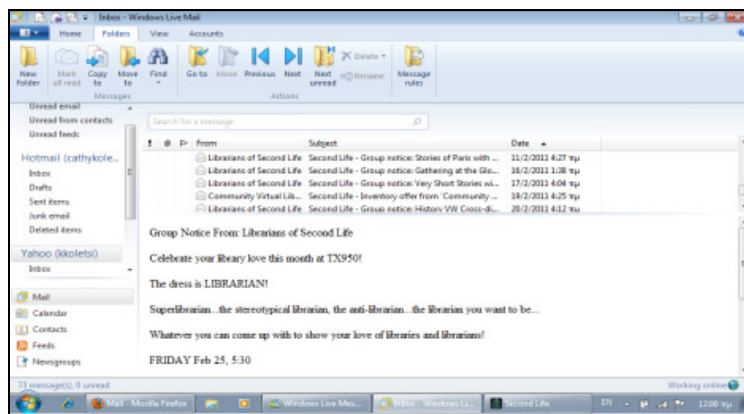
Inbox - Windows Live Mail

Home Folders View Accounts

New folder Mark all read Copy to Move to Find Go to Move Previous Next Next unread Delete Rename Message rules

Messages Actions

Unread email
Unread from contacts
Unread feeds

Hotmail (cathykole...
Inbox
Drafts
Sent items
Junk email
Deleted items

Yahoo (kkoletsi)
Inbox

Mail
Calendar
Contacts
Feeds
Newsgroups

Search for a message

From Subject Date

| From | Subject | Date |
|---|---|---|
| Librarians of Second Life | Second Life - Group notice: Stories of Paris with ... | 11/2/2011 4:27 πμ |
| Librarians of Second Life | Second Life - Group notice: Gathering at the Gle... | 16/2/2011 1:38 πμ |
| Librarians of Second Life | Second Life - Group notice: Very Short Stories wi... | 17/2/2011 4:04 πμ |
| Community Virtual Lib... | Second Life - Inventory offer from 'Community ... | 19/2/2011 4:25 πμ |
| Librarians of Second Life | Second Life - Group notice: History VW Cross-di... | 20/2/2011 4:12 πμ |

Group Notice From: Librarians of Second Life

Celebrate your library love this month at TX950!

The dress is LIBRARIAN!

Superlibrarian...the stereotypical librarian, the anti-librarian...the librarian you want to be...

Whatever you can come up with to show your love of libraries and librarians!

FRIDAY Feb 25, 5:30

73 message(s), 0 unread

Working online

Mail - Mozilla Firefox Windows Live Mes... Inbox - Windows Li... Second Life EN 12:08 πμ